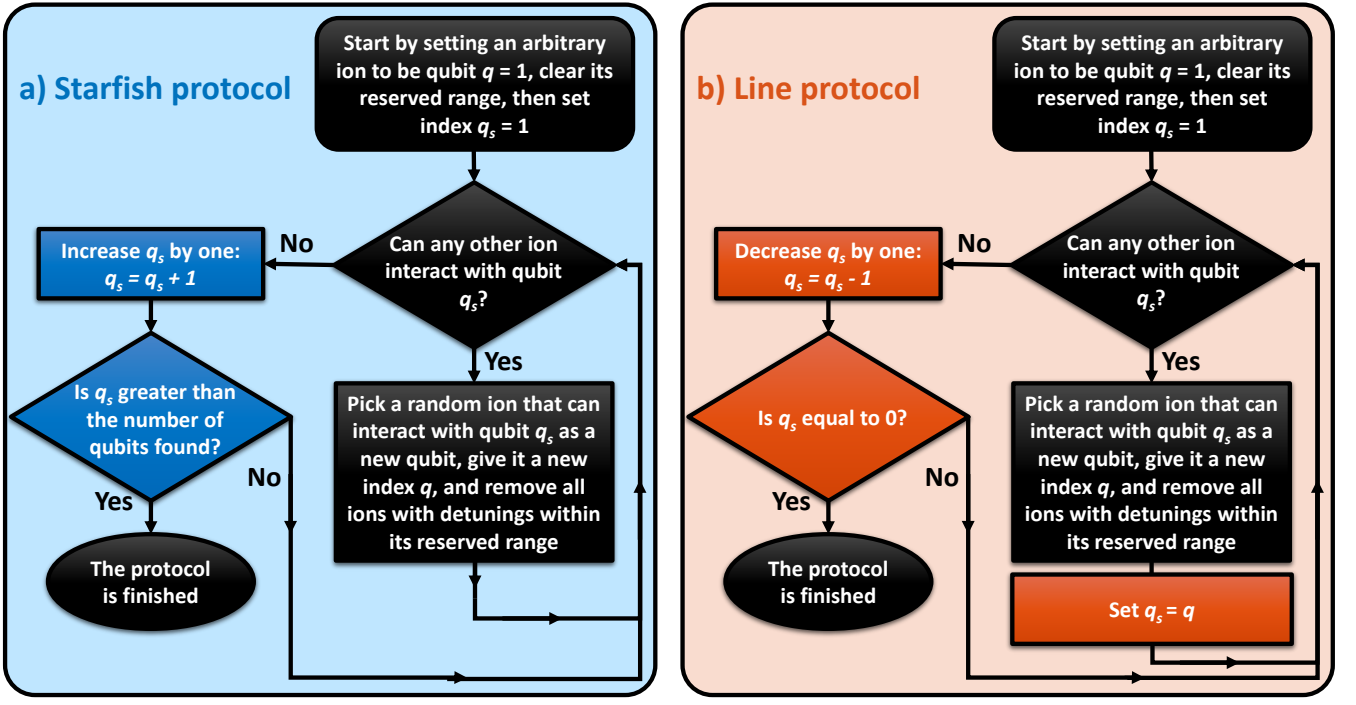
a) Starfish protocol

Start by setting an arbitrary ion to be qubit $q = 1$, clear its reserved range, then set index $q_s = 1$

Can any other ion interact with qubit $q_s$?

No

Increase $q_s$ by one: $q_s = q_s + 1$

Is $q_s$ greater than the number of qubits found?

Yes

The protocol is finished

No

Yes

Pick a random ion that can interact with qubit $q_s$ as a new qubit, give it a new index $q$, and remove all ions with detunings within its reserved range

b) Line protocol

Start by setting an arbitrary ion to be qubit $q = 1$, clear its reserved range, then set index $q_s = 1$

Can any other ion interact with qubit $q_s$?

No

Decrease $q_s$ by one: $q_s = q_s - 1$

Is $q_s$ equal to 0?

Yes

The protocol is finished

No

Yes

Pick a random ion that can interact with qubit $q_s$ as a new qubit, give it a new index $q$, and remove all ions with detunings within its reserved range

Set $q_s = q$